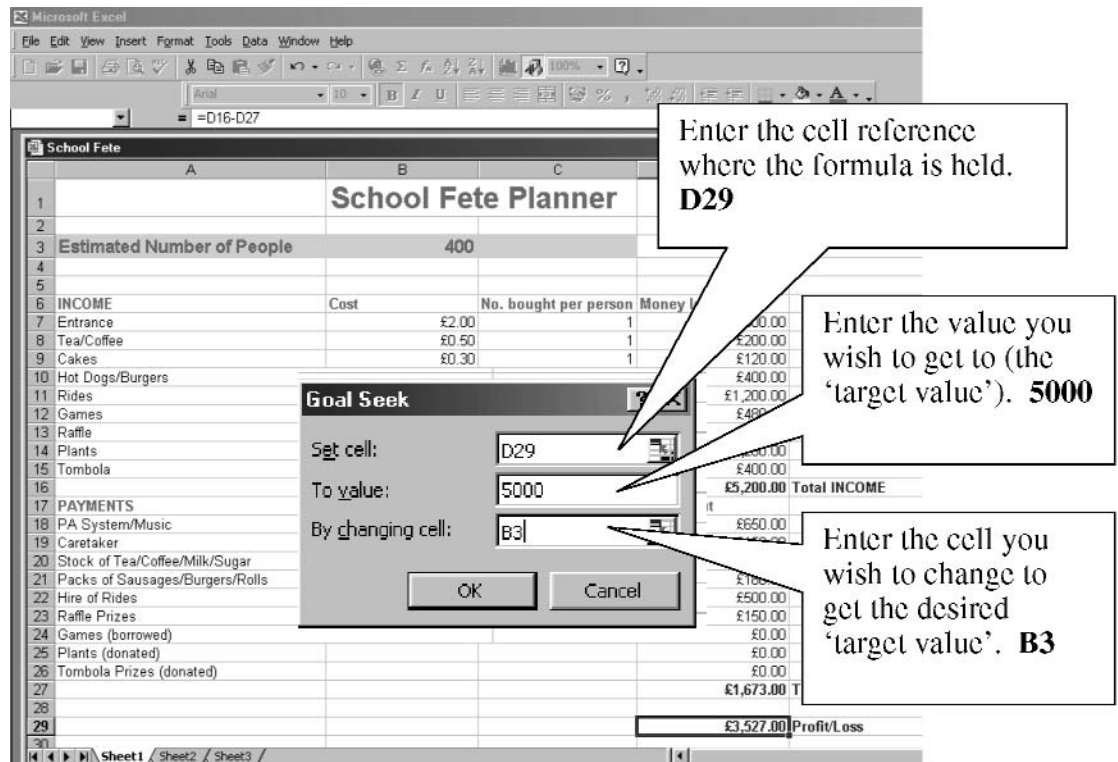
Microsoft Excel

File Edit View Insert Format Tools Data Window Help

Arial 10 B I U % , 100%

= =D16-D27

School Fete

| | A | B | C | D | |
|---|---|---|---|---|---|
| 1 | | School Fete Planner | | | |
| 2 | | | | | |
| 3 | Estimated Number of People | 400 | | | |
| 4 | | | | | |
| 5 | | | | | |
| 6 | INCOME | Cost | No. bought per person | Money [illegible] | |
| 7 | Entrance | £2.00 | 1 | £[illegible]00.00 | |
| 8 | Tea/Coffee | £0.50 | 1 | £200.00 | |
| 9 | Cakes | £0.30 | 1 | £120.00 | |
| 10 | Hot Dogs/Burgers | | | £400.00 | |
| 11 | Rides | | | £1,200.00 | |
| 12 | Games | | | £480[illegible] | |
| 13 | Raffle | | | | |
| 14 | Plants | | | £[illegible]00 | |
| 15 | Tombola | | | £400.00 | |
| 16 | | | | £5,200.00 | Total INCOME |
| 17 | PAYMENTS | | | | |
| 18 | PA System/Music | | | £650.00 | |
| 19 | Caretaker | | | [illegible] | |
| 20 | Stock of Tea/Coffee/Milk/Sugar | | | | |
| 21 | Packs of Sausages/Burgers/Rolls | | | £1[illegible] | |
| 22 | Hire of Rides | | | £500.00 | |
| 23 | Raffle Prizes | | | £150.00 | |
| 24 | Games (borrowed) | | | £0.00 | |
| 25 | Plants (donated) | | | £0.00 | |
| 26 | Tombola Prizes (donated) | | | £0.00 | |
| 27 | | | | £1,673.00 | T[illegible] |
| 28 | | | | | |
| 29 | | | | £3,527.00 | Profit/Loss |
| 30 | | | | | |

Sheet1 Sheet2 Sheet3

Goal Seek

Set cell: D29

To value: 5000

By changing cell: B3

OK Cancel

Enter the cell reference where the formula is held. D29

Enter the value you wish to get to (the 'target value'). 5000

Enter the cell you wish to change to get the desired 'target value'. B3